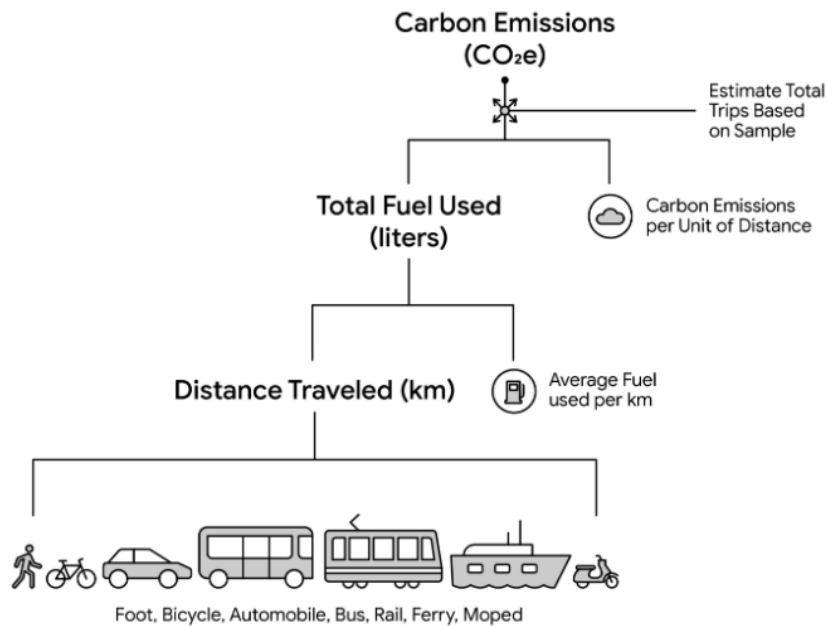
Carbon Emissions
($CO_2e$)

Estimate Total Trips Based on Sample

Total Fuel Used
(liters)

Carbon Emissions per Unit of Distance

Distance Traveled (km)

Average Fuel used per km

Foot, Bicycle, Automobile, Bus, Rail, Ferry, Moped